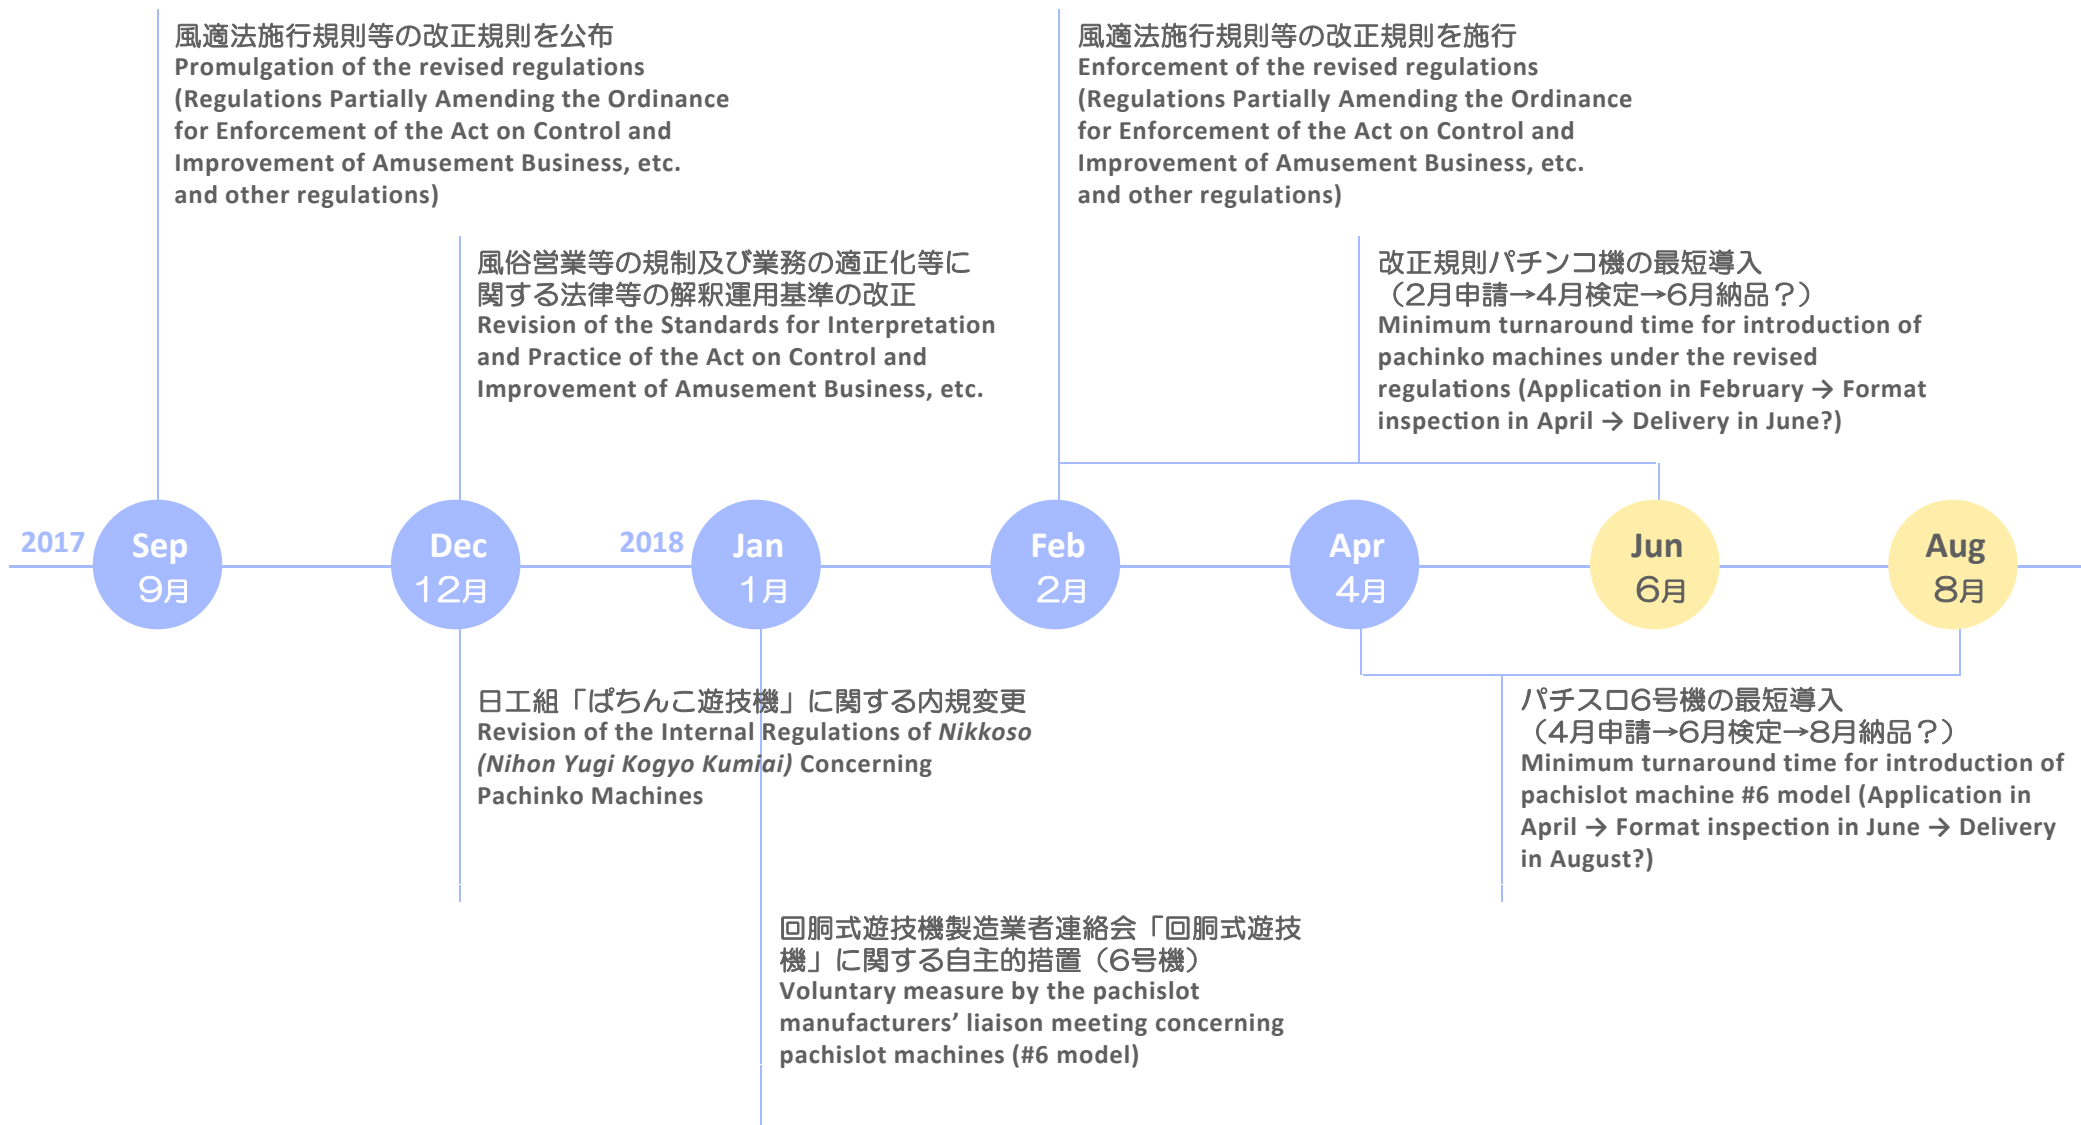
風適法施行規則等の改正規則を公布
Promulgation of the revised regulations (Regulations Partially Amending the Ordinance for Enforcement of the Act on Control and Improvement of Amusement Business, etc. and other regulations)

風適法施行規則等の改正規則を施行
Enforcement of the revised regulations (Regulations Partially Amending the Ordinance for Enforcement of the Act on Control and Improvement of Amusement Business, etc. and other regulations)

風俗営業等の規制及び業務の適正化等に関する法律等の解釈運用基準の改正
Revision of the Standards for Interpretation and Practice of the Act on Control and Improvement of Amusement Business, etc.

改正規則パチンコ機の最短導入（2月申請→4月検定→6月納品？）
Minimum turnaround time for introduction of pachinko machines under the revised regulations (Application in February → Format inspection in April → Delivery in June?)

2017 Sep 9月 Dec 12月 2018 Jan 1月 Feb 2月 Apr 4月 Jun 6月 Aug 8月

日工組「ぱちんこ遊技機」に関する内規変更
Revision of the Internal Regulations of *Nikkoso (Nihon Yugi Kogyo Kumiai)* Concerning Pachinko Machines

パチスロ6号機の最短導入（4月申請→6月検定→8月納品？）
Minimum turnaround time for introduction of pachislot machine #6 model (Application in April → Format inspection in June → Delivery in August?)

回胴式遊技機製造業者連絡会「回胴式遊技機」に関する自主的措置（6号機）
Voluntary measure by the pachislot manufacturers’ liaison meeting concerning pachislot machines (#6 model)